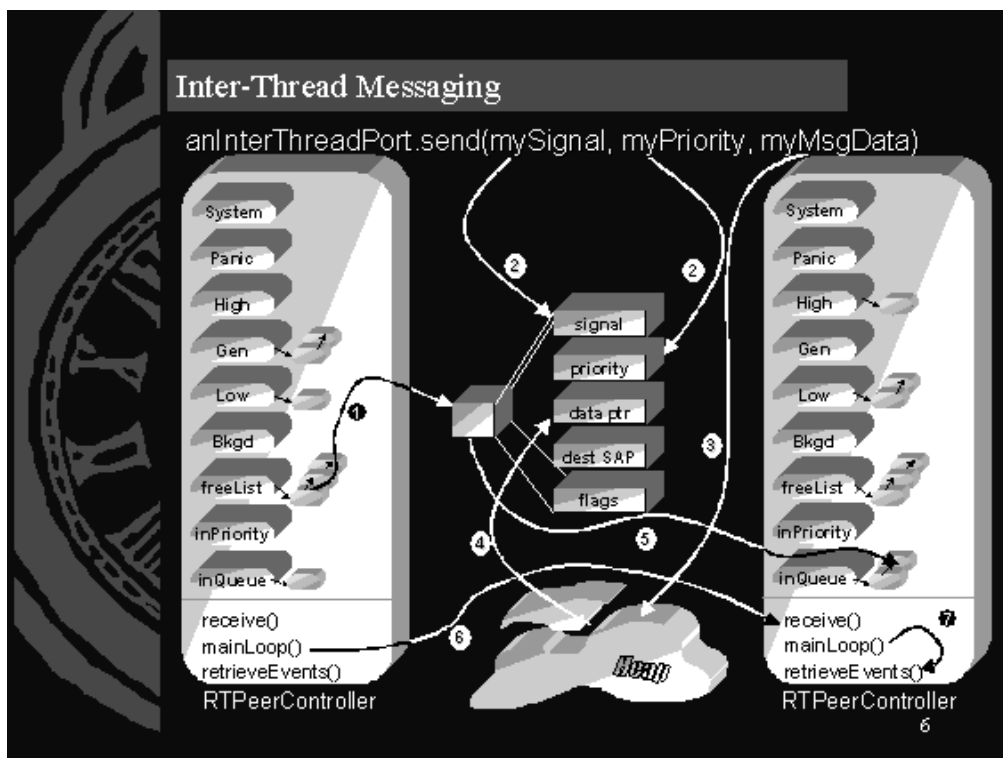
Inter-Thread Messaging

anInterThreadPort.send(mySignal, myPriority, myMsgData)

System
Panic
High
Gen
Low
Bkgd
freeList
inPriority
inQueue
receive()
mainLoop()
retrieveEvents()
RTPeerController

2
2
1
signal
priority
data ptr
dest SAP
flags
3
4
5
6
Heap

System
Panic
High
Gen
Low
Bkgd
freeList
inPriority
inQueue
receive()
mainLoop()
retrieveEvents()
7
RTPeerController

6